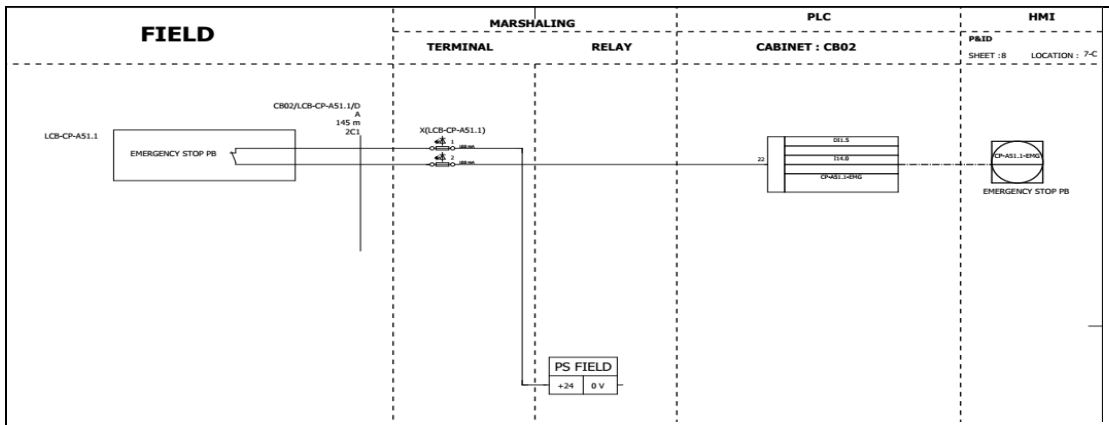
FIELD

MARSHALING

TERMINAL

RELAY

PLC

CABINET : CB02

HMI

P&ID

SHEET : 8

LOCATION : 7-C

CB02/LCB-CP-A51.1/D
A
145 m
2C1

LCB-CP-A51.1

EMERGENCY STOP PB

X(LCB-CP-A51.1)

1

2

22

DI1.5

I14.0

CP-A51.1-EMG

CP-A51.1-EMG

EMERGENCY STOP PB

PS FIELD

+24

0 V